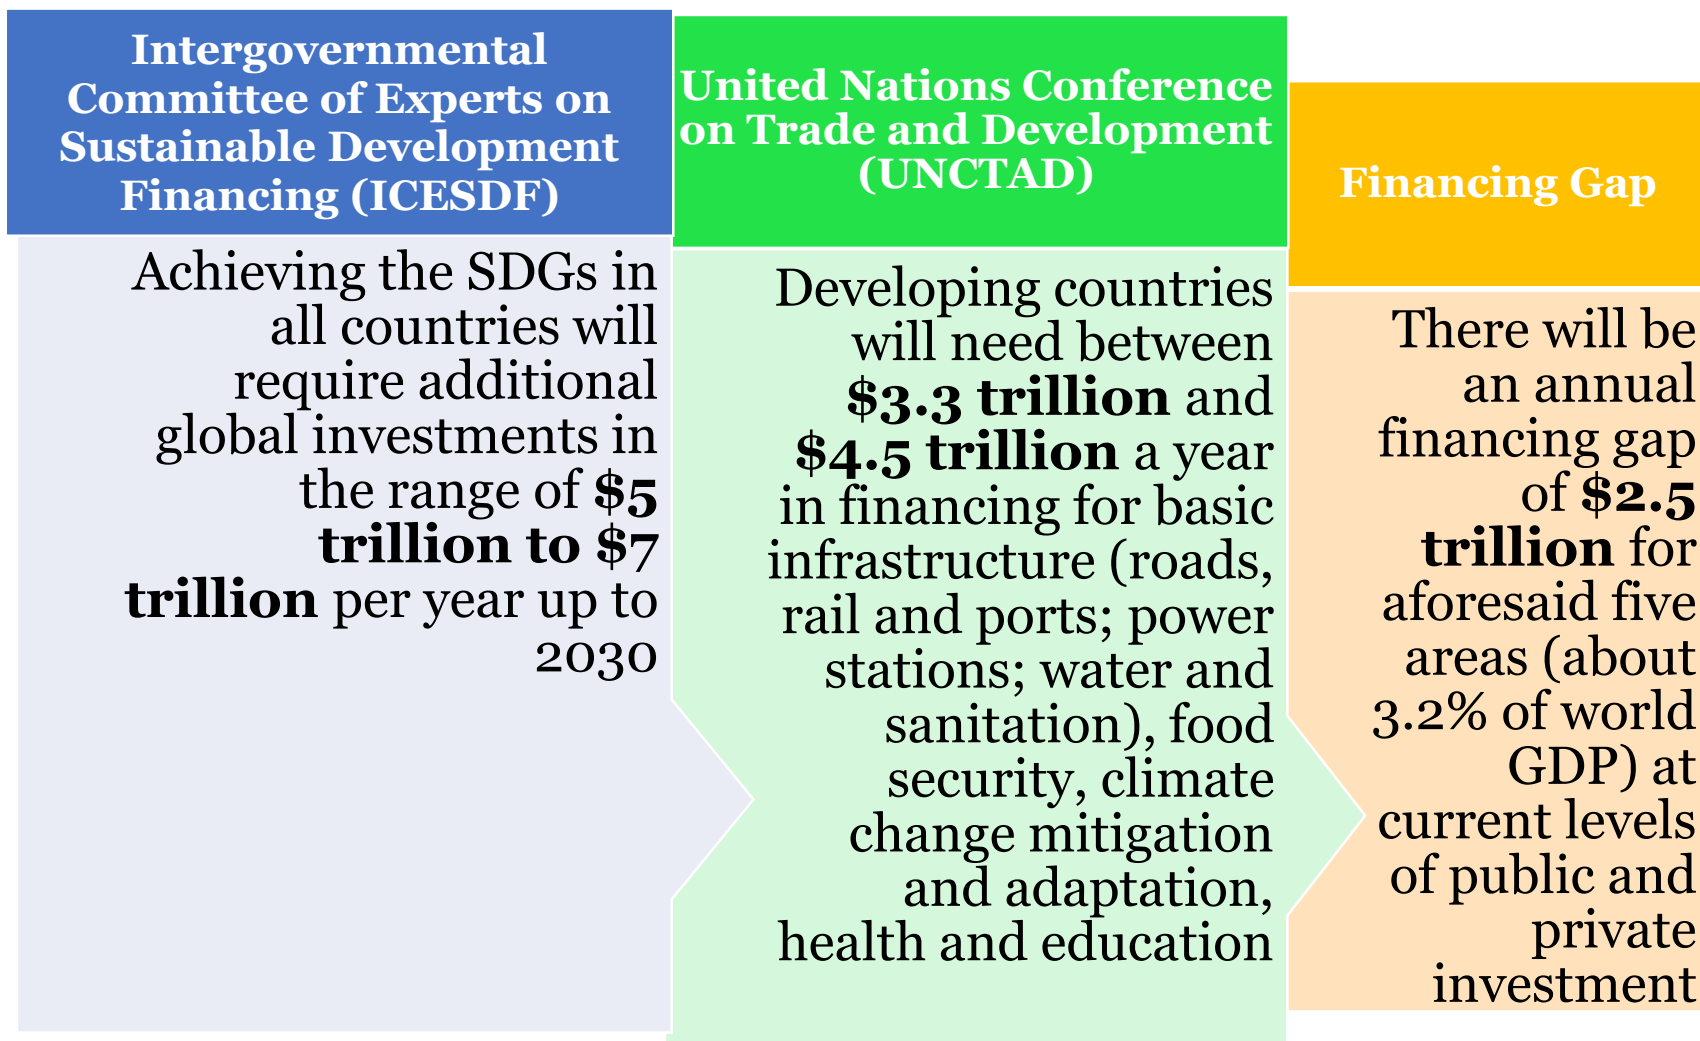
Intergovernmental Committee of Experts on Sustainable Development Financing (ICESDF)

Achieving the SDGs in all countries will require additional global investments in the range of **$5 trillion to $7 trillion** per year up to 2030

United Nations Conference on Trade and Development (UNCTAD)

Developing countries will need between **$3.3 trillion** and **$4.5 trillion** a year in financing for basic infrastructure (roads, rail and ports; power stations; water and sanitation), food security, climate change mitigation and adaptation, health and education

Financing Gap

There will be an annual financing gap of **$2.5 trillion** for aforesaid five areas (about 3.2% of world GDP) at current levels of public and private investment